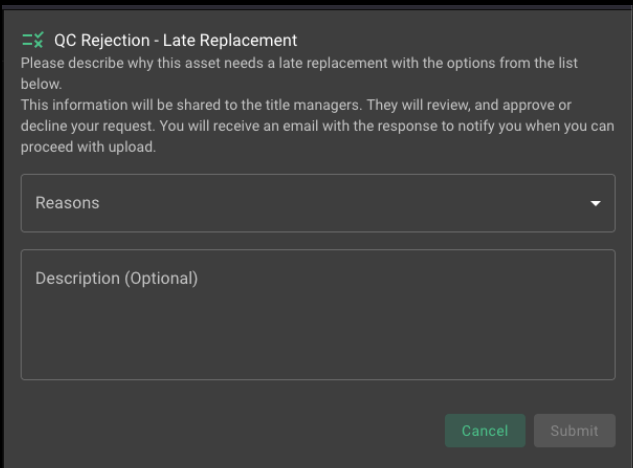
QC Rejection - Late Replacement

Please describe why this asset needs a late replacement with the options from the list below.
This information will be shared to the title managers. They will review, and approve or decline your request. You will receive an email with the response to notify you when you can proceed with upload.

Reasons

Description (Optional)

Cancel Submit